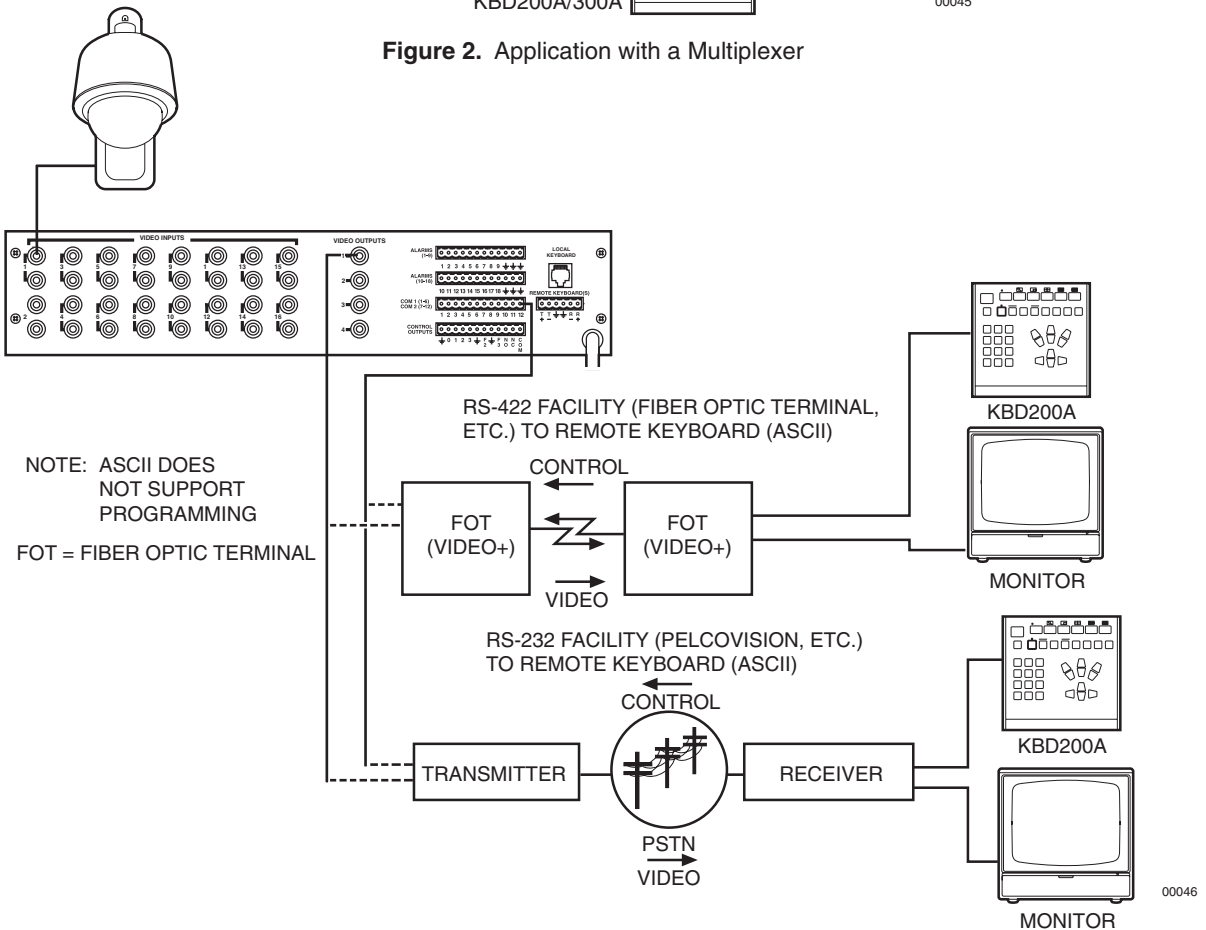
KBD200A/300A

00045

**Figure 2.** Application with a Multiplexer

VIDEO INPUTS

1 3 5 7 9 11 13 15

2 4 6 8 10 12 14 16

VIDEO OUTPUTS

1 2 3 4

ALARMS (1-9)

1 2 3 4 5 6 7 8 9

ALARMS (10-16)

10 11 12 13 14 15 16 17 18

COM 1 (1-6) COM 2 (7-12)

1 2 3 4 5 6 7 8 9 10 11 12

CONTROL OUTPUTS

0 1 2 3

LOCAL KEYBOARD

REMOTE KEYBOARD(S)

RS-422 FACILITY (FIBER OPTIC TERMINAL, ETC.) TO REMOTE KEYBOARD (ASCII)

KBD200A

NOTE: ASCII DOES NOT SUPPORT PROGRAMMING

FOT = FIBER OPTIC TERMINAL

CONTROL

FOT (VIDEO+)

FOT (VIDEO+)

VIDEO

MONITOR

RS-232 FACILITY (PELCOVISION, ETC.) TO REMOTE KEYBOARD (ASCII)

CONTROL

KBD200A

TRANSMITTER

RECEIVER

PSTN

VIDEO

00046

MONITOR